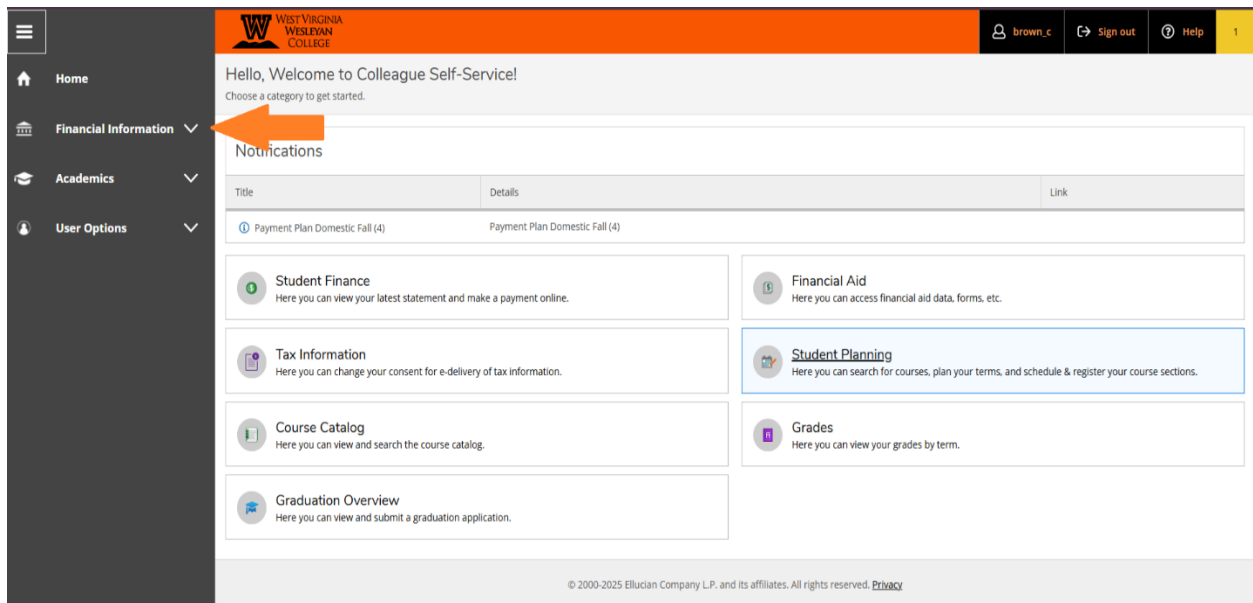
Home

Financial Information

Academics

User Options

W WEST VIRGINIA WESLEYAN COLLEGE

brown_c Sign out Help 1

Hello, Welcome to Colleague Self-Service!

Choose a category to get started.

Notifications

| Title | Details | Link |
|---|---|---|
| Payment Plan Domestic Fall (4) | Payment Plan Domestic Fall (4) | |

Student Finance
Here you can view your latest statement and make a payment online.

Financial Aid
Here you can access financial aid data, forms, etc.

Tax Information
Here you can change your consent for e-delivery of tax information.

Student Planning
Here you can search for courses, plan your terms, and schedule & register your course sections.

Course Catalog
Here you can view and search the course catalog.

Grades
Here you can view your grades by term.

Graduation Overview
Here you can view and submit a graduation application.

© 2000-2025 Ellucian Company L.P. and its affiliates. All rights reserved. Privacy